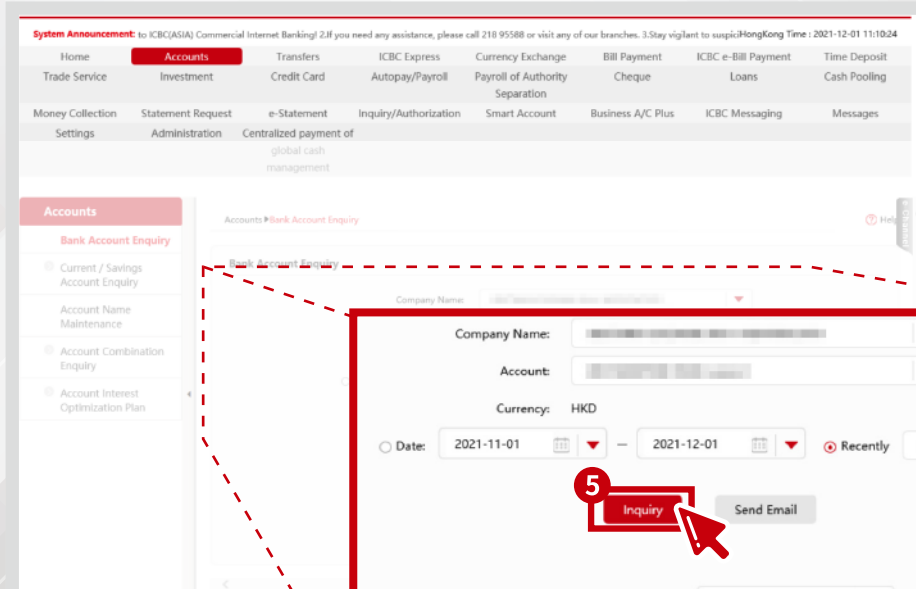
System Announcement: to ICBC(ASIA) Commercial Internet Banking! 2.If you need any assistance, please call 218 95588 or visit any of our branches. 3.Stay vigilant to suspici HongKong Time : 2021-12-01 11:10:24

Home | Accounts | Transfers | ICBC Express | Currency Exchange | Bill Payment | ICBC e-Bill Payment | Time Deposit
Trade Service | Investment | Credit Card | Autopay/Payroll | Payroll of Authority Separation | Cheque | Loans | Cash Pooling
Money Collection | Statement Request | e-Statement | Inquiry/Authorization | Smart Account | Business A/C Plus | ICBC Messaging | Messages
Settings | Administration | Centralized payment of global cash management

Accounts
Bank Account Enquiry
Current / Savings Account Enquiry
Account Name Maintenance
Account Combination Enquiry
Account Interest Optimization Plan

Accounts ▶Bank Account Enquiry

Help

Bank Account Enquiry

Company Name:

Company Name: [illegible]

Account: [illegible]

Currency: HKD

Date: 2021-11-01 — 2021-12-01 Recently

5

Inquiry

Send Email